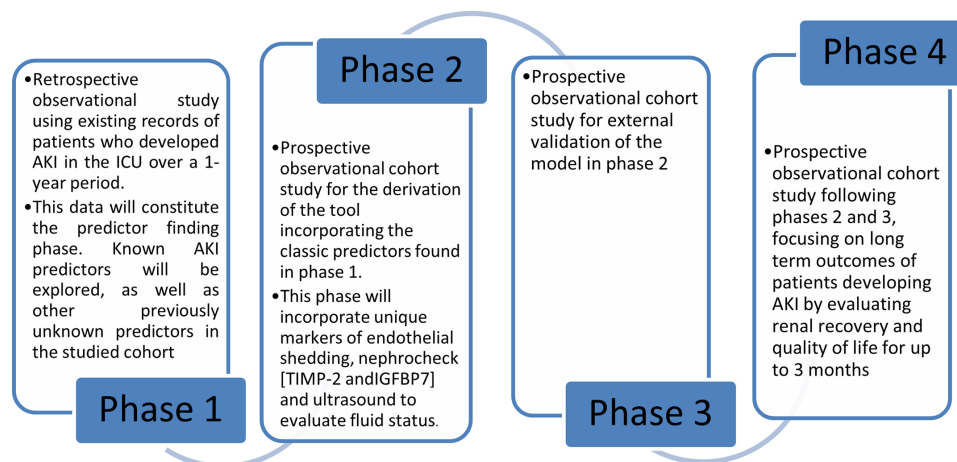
•Retrospective observational study using existing records of patients who developed AKI in the ICU over a 1-year period.
•This data will constitute the predictor finding phase. Known AKI predictors will be explored, as well as other previously unknown predictors in the studied cohort

Phase 1

Phase 2

•Prospective observational cohort study for the derivation of the tool incorporating the classic predictors found in phase 1.
•This phase will incorporate unique markers of endothelial shedding, nephrocheck [TIMP-2 andIGFBP7] and ultrasound to evaluate fluid status.

•Prospective observational cohort study for external validation of the model in phase 2

Phase 3

Phase 4

•Prospective observational cohort study following phases 2 and 3, focusing on long term outcomes of patients developing AKI by evaluating renal recovery and quality of life for up to 3 months